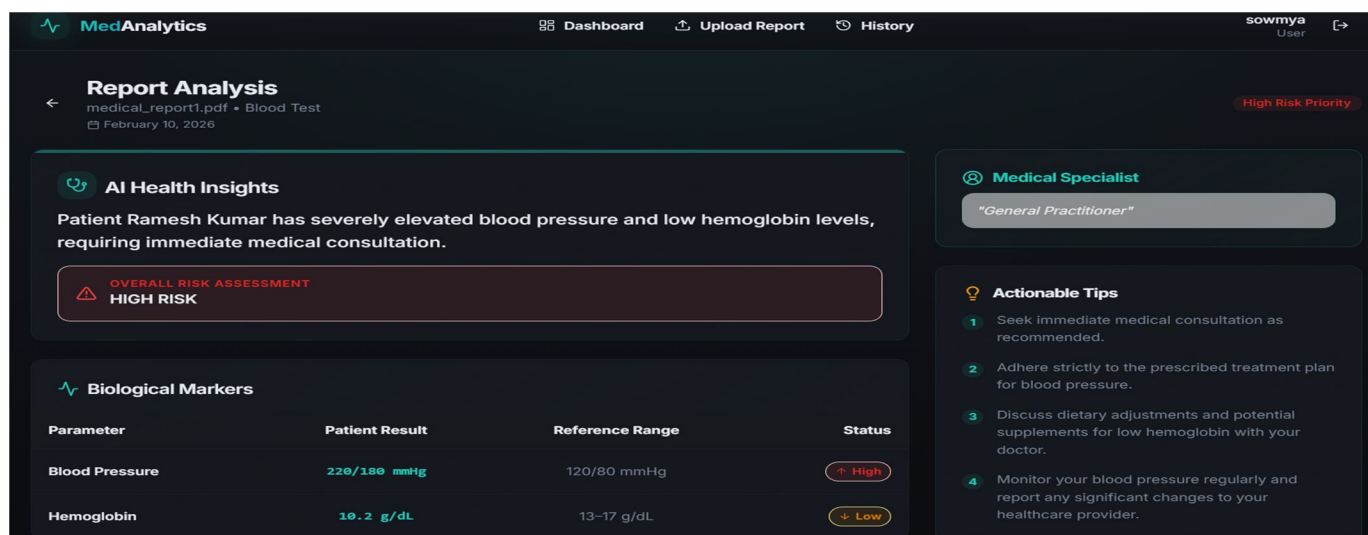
MedAnalytics

Dashboard Upload Report History

sowmya
User

Report Analysis
medical_report1.pdf • Blood Test
February 10, 2026

High Risk Priority

AI Health Insights

Patient Ramesh Kumar has severely elevated blood pressure and low hemoglobin levels, requiring immediate medical consultation.

OVERALL RISK ASSESSMENT
HIGH RISK

Biological Markers

| Parameter | Patient Result | Reference Range | Status |
|---|---|---|---|
| Blood Pressure | 220/180 mmHg | 120/80 mmHg | ↑ High |
| Hemoglobin | 10.2 g/dL | 13–17 g/dL | ↓ Low |

Medical Specialist

"General Practitioner"

Actionable Tips

1 Seek immediate medical consultation as recommended.

2 Adhere strictly to the prescribed treatment plan for blood pressure.

3 Discuss dietary adjustments and potential supplements for low hemoglobin with your doctor.

4 Monitor your blood pressure regularly and report any significant changes to your healthcare provider.